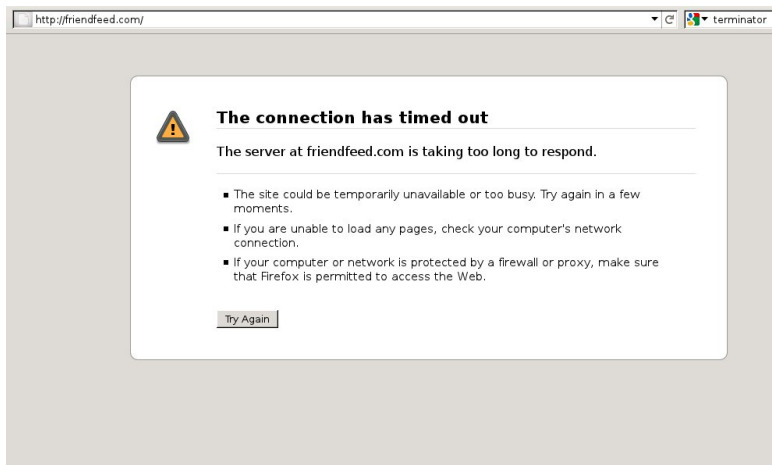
http://friendfeed.com/

terminator

The connection has timed out

The server at friendfeed.com is taking too long to respond.

- The site could be temporarily unavailable or too busy. Try again in a few moments.
- If you are unable to load any pages, check your computer's network connection.
- If your computer or network is protected by a firewall or proxy, make sure that Firefox is permitted to access the Web.

Try Again